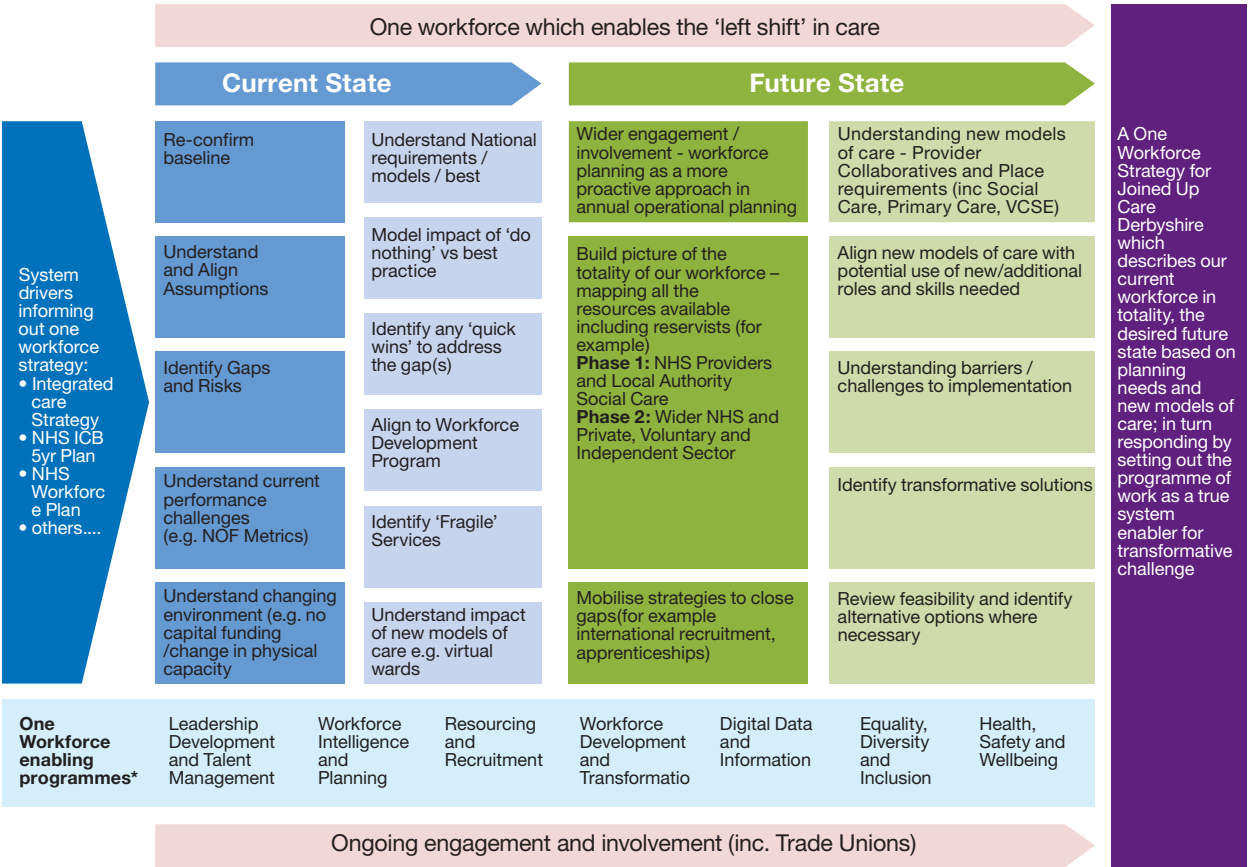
One workforce which enables the 'left shift' in care

System drivers informing out one workforce strategy:
• Integrated care Strategy
• NHS ICB 5yr Plan
• NHS Workforce Plan
• others....

Current State

Re-confirm baseline

Understand and Align Assumptions

Identify Gaps and Risks

Understand current performance challenges (e.g. NOF Metrics)

Understand changing environment (e.g. no capital funding /change in physical capacity

Understand National requirements / models / best

Model impact of 'do nothing' vs best practice

Identify any 'quick wins' to address the gap(s)

Align to Workforce Development Program

Identify 'Fragile' Services

Understand impact of new models of care e.g. virtual wards

Future State

Wider engagement / involvement - workforce planning as a more proactive approach in annual operational planning

Build picture of the totality of our workforce – mapping all the resources available including reservists (for example)
**Phase 1:** NHS Providers and Local Authority Social Care
**Phase 2:** Wider NHS and Private, Voluntary and Independent Sector

Mobilise strategies to close gaps(for example international recruitment, apprenticeships)

Understanding new models of care - Provider Collaboratives and Place requirements (inc Social Care, Primary Care, VCSE)

Align new models of care with potential use of new/additional roles and skills needed

Understanding barriers / challenges to implementation

Identify transformative solutions

Review feasibility and identify alternative options where necessary

A One Workforce Strategy for Joined Up Care Derbyshire which describes our current workforce in totality, the desired future state based on planning needs and new models of care; in turn responding by setting out the programme of work as a true system enabler for transformative challenge

| One Workforce enabling programmes* | Leadership Development and Talent Management | Workforce Intelligence and Planning | Resourcing and Recruitment | Workforce Development and Transformatio | Digital Data and Information | Equality, Diversity and Inclusion | Health, Safety and Wellbeing |
|---|---|---|---|---|---|---|---|

Ongoing engagement and involvement (inc. Trade Unions)